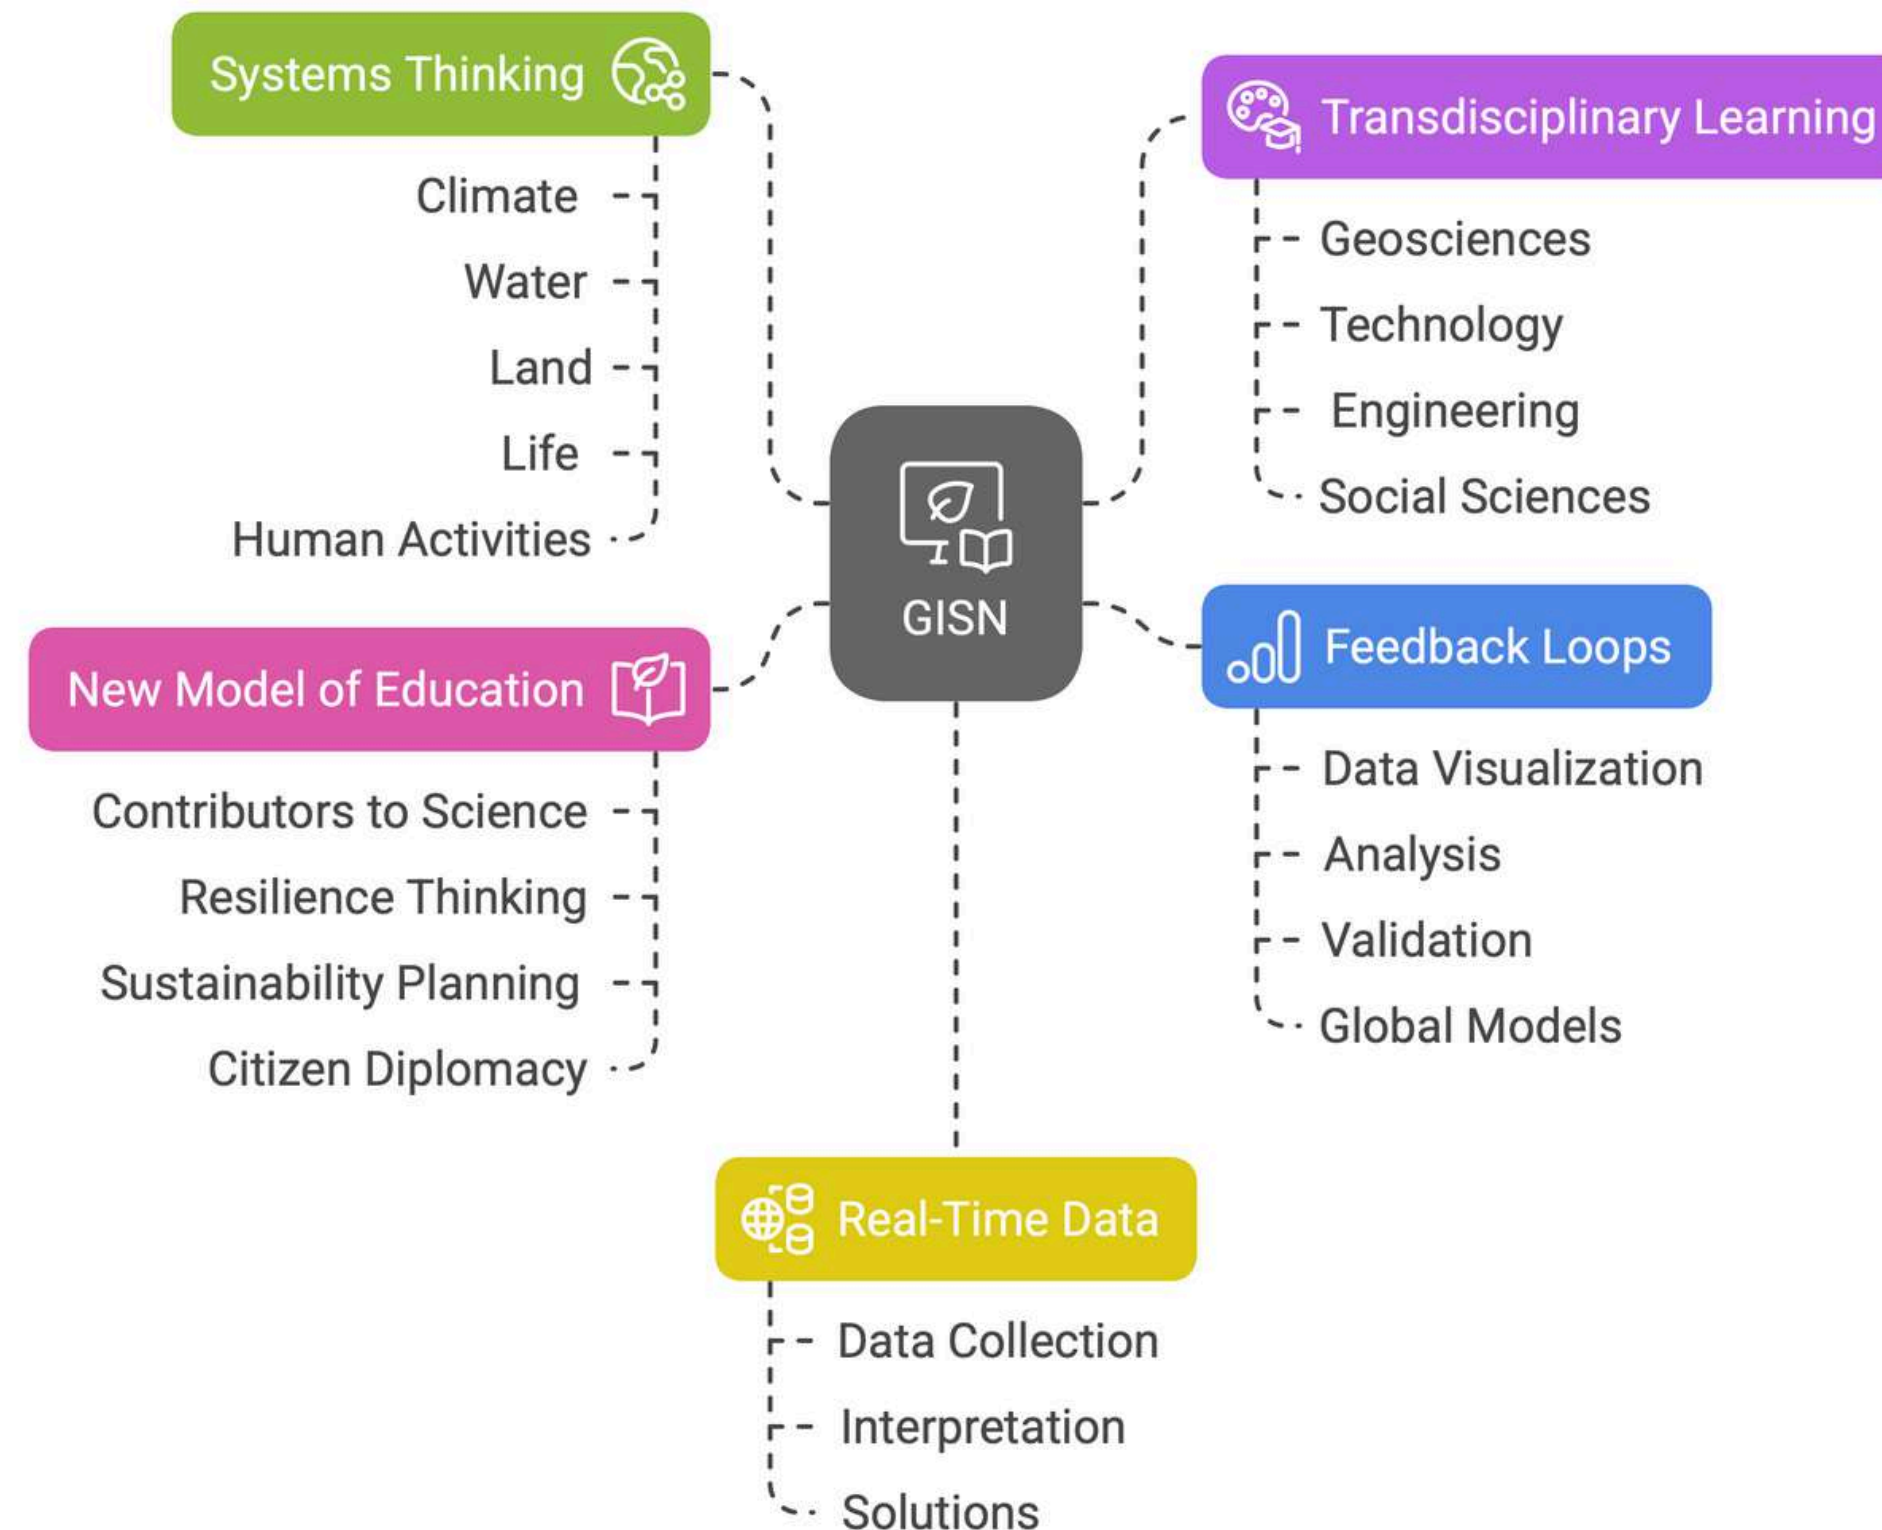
GISN

Systems Thinking

Climate

Water

Land

Life

Human Activities

Transdisciplinary Learning

Geosciences

Technology

Engineering

Social Sciences

New Model of Education

Contributors to Science

Resilience Thinking

Sustainability Planning

Citizen Diplomacy

Feedback Loops

Data Visualization

Analysis

Validation

Global Models

Real-Time Data

Data Collection

Interpretation

Solutions